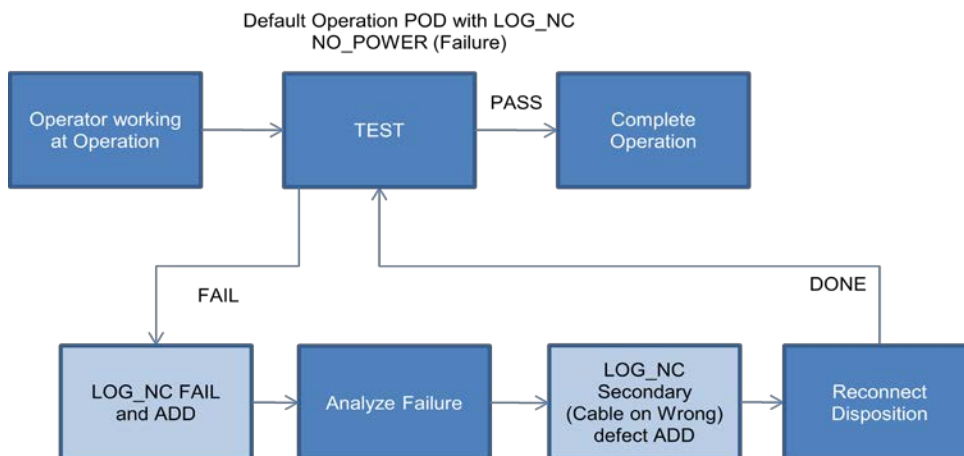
Default Operation POD with LOG_NC
NO_POWER (Failure)

Operator working at Operation

TEST

PASS

Complete Operation

FAIL

DONE

LOG_NC FAIL and ADD

Analyze Failure

LOG_NC Secondary (Cable on Wrong) defect ADD

Reconnect Disposition